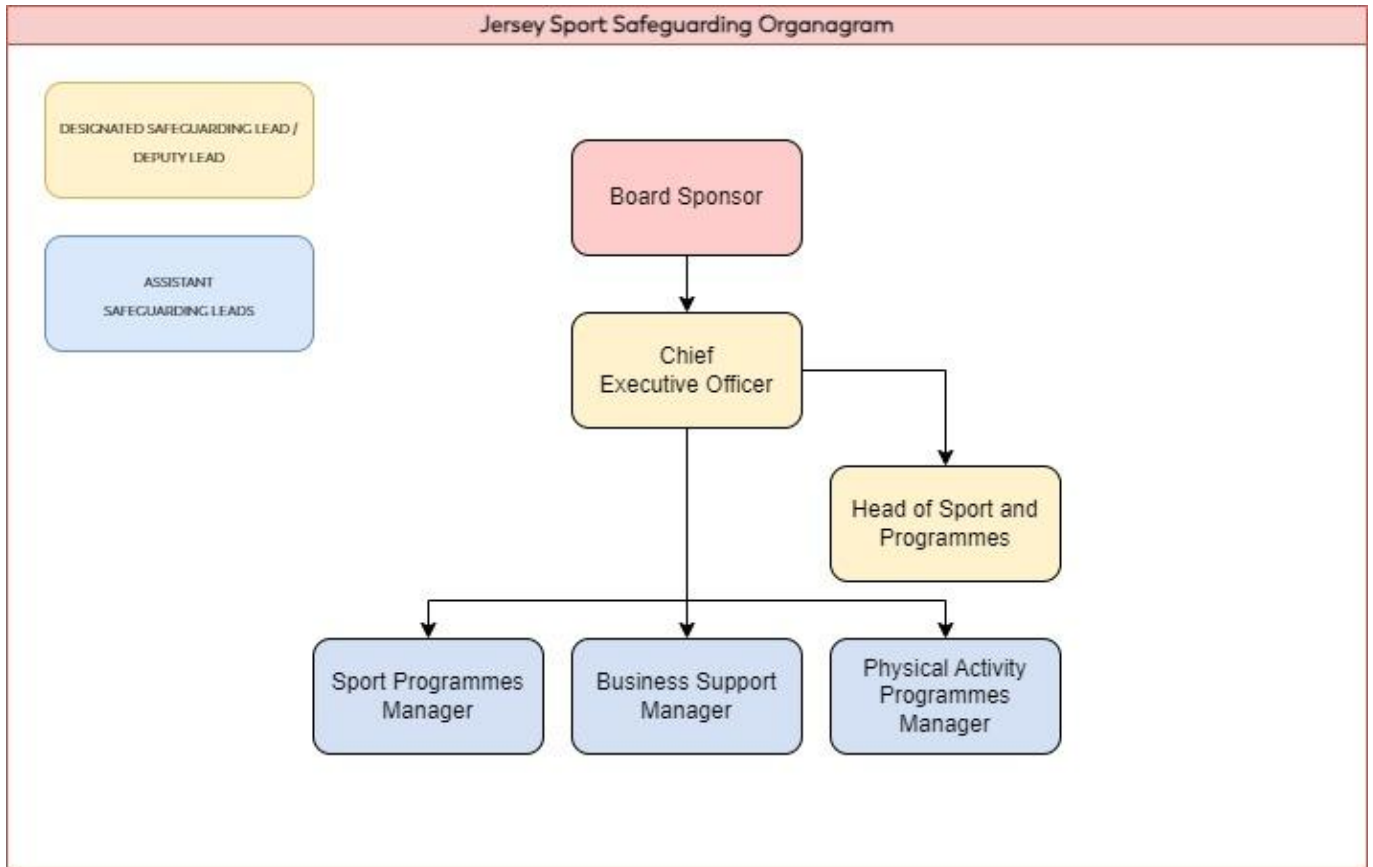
Jersey Sport Safeguarding Organagram

DESIGNATED SAFEGUARDING LEAD / DEPUTY LEAD

ASSISTANT SAFEGUARDING LEADS

Board Sponsor

Chief Executive Officer

Head of Sport and Programmes

Sport Programmes Manager

Business Support Manager

Physical Activity Programmes Manager